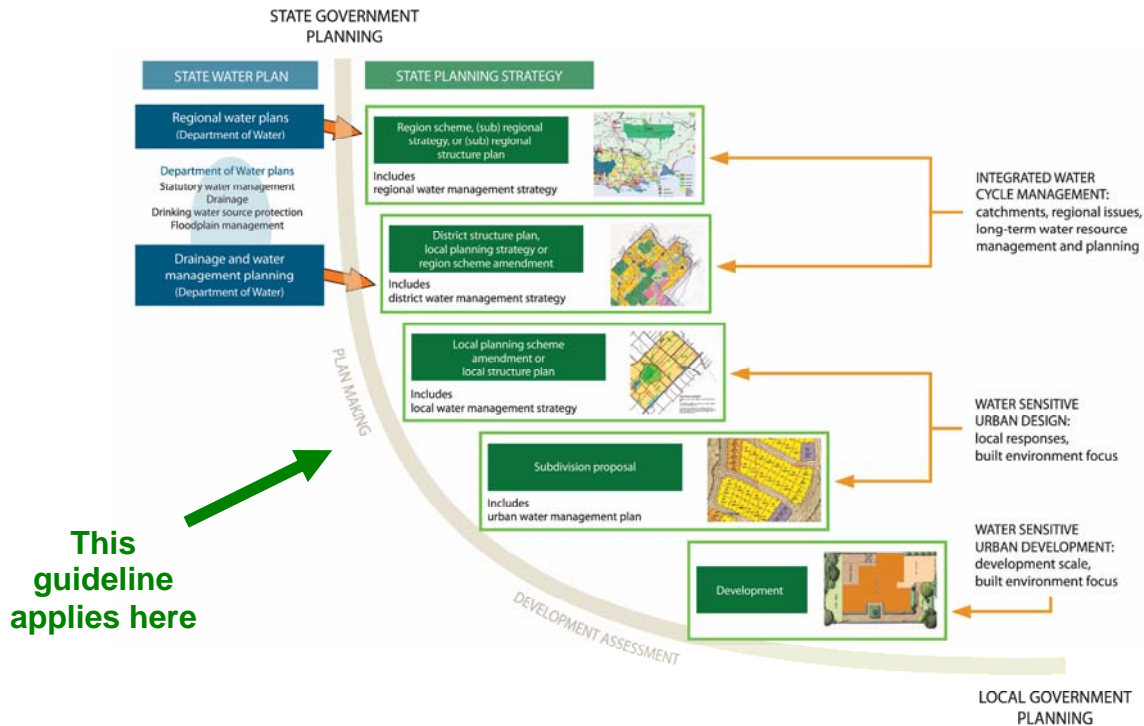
STATE GOVERNMENT PLANNING

STATE WATER PLAN

Regional water plans (Department of Water)

Department of Water plans
Statutory water management
Drainage
Drinking water source protection
Floodplain management

Drainage and water management planning (Department of Water)

STATE PLANNING STRATEGY

Region scheme, (sub) regional strategy, or (sub) regional structure plan

Includes regional water management strategy

District structure plan, local planning strategy or region scheme amendment

Includes district water management strategy

Local planning scheme amendment or local structure plan

Includes local water management strategy

Subdivision proposal

Includes urban water management plan

Development

INTEGRATED WATER CYCLE MANAGEMENT: catchments, regional issues, long-term water resource management and planning

WATER SENSITIVE URBAN DESIGN: local responses, built environment focus

WATER SENSITIVE URBAN DEVELOPMENT: development scale, built environment focus

PLAN MAKING

DEVELOPMENT ASSESSMENT

This guideline applies here

LOCAL GOVERNMENT PLANNING